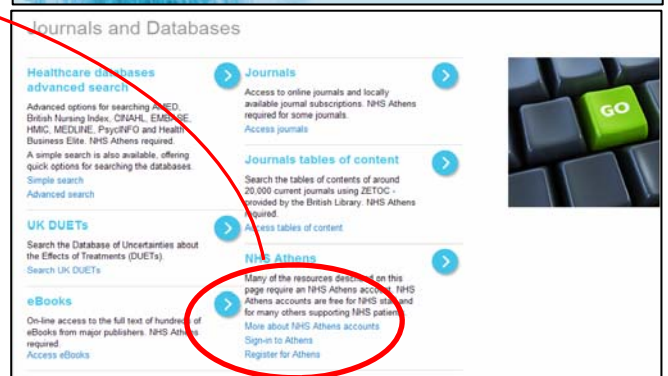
Journals and Databases

Healthcare databases advanced search

Advanced options for searching AMED, British Nursing Index, CINAHL, EMBASE, HMIC, MEDLINE, PsycINFO and Health Business Elite. NHS Athens required.

A simple search is also available, offering quick options for searching the databases.

Simple search

Advanced search

UK DUETs

Search the Database of Uncertainties about the Effects of Treatments (DUETs).

Search UK DUETs

eBooks

On-line access to the full text of hundreds of eBooks from major publishers. NHS Athens required.

Access eBooks

Journals

Access to online journals and locally available journal subscriptions. NHS Athens required for some journals.

Access journals

Journals tables of content

Search the tables of contents of around 20,000 current journals using ZETOC - provided by the British Library. NHS Athens required.

Access tables of content

NHS Athens

Many of the resources described on this page require an NHS Athens account. NHS Athens accounts are free for NHS staff and for many others supporting NHS patients.

More about NHS Athens accounts

Sign-in to Athens

Register for Athens

GO